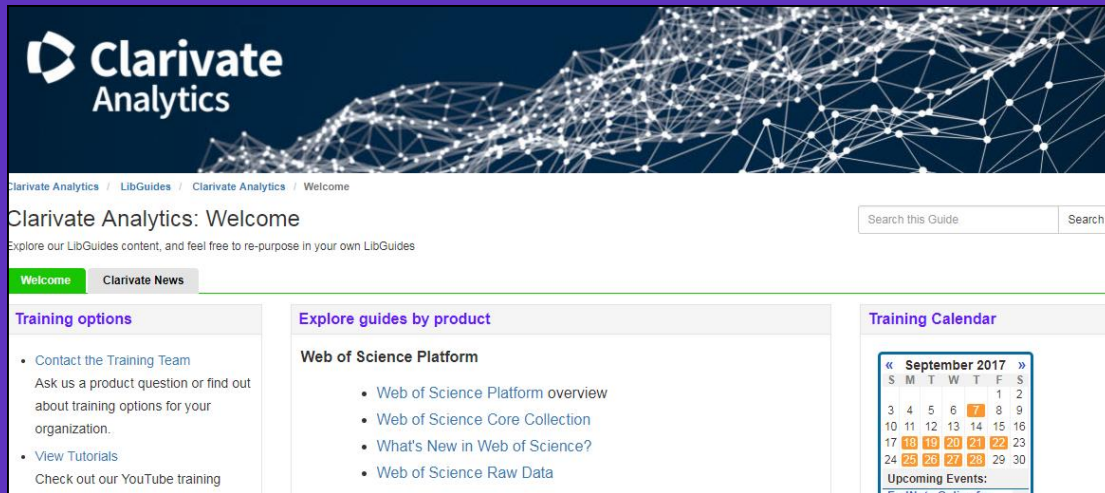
Clarivate Analytics

larivate Analytics / LibGuides / Clarivate Analytics / Welcome

Clarivate Analytics: Welcome

xplore our LibGuides content, and feel free to re-purpose in your own LibGuides

Search this Guide | Search

Welcome | Clarivate News

Training options

- Contact the Training Team
Ask us a product question or find out about training options for your organization.
- View Tutorials
Check out our YouTube training

Explore guides by product

Web of Science Platform

- Web of Science Platform overview
- Web of Science Core Collection
- What's New in Web of Science?
- Web of Science Raw Data

Training Calendar

« September 2017 »

| S | M | T | W | T | F | S |
|---|---|---|---|---|---|---|
| | | | | | 1 | 2 |
| 3 | 4 | 5 | 6 | 7 | 8 | 9 |
| 10 | 11 | 12 | 13 | 14 | 15 | 16 |
| 17 | 18 | 19 | 20 | 21 | 22 | 23 |
| 24 | 25 | 26 | 27 | 28 | 29 | 30 |

Upcoming Events: